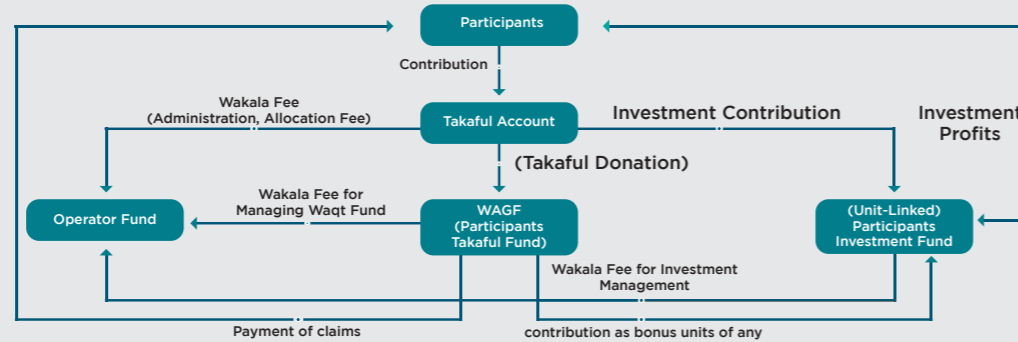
Participants

Contribution

Wakala Fee
(Administration, Allocation Fee)

Takaful Account

Investment Contribution

Investment
Profits

(Takaful Donation)

Wakala Fee for
Managing Waqt Fund

Operator Fund

WAGF
(Participants
Takaful Fund)

(Unit-Linked)
Participants
Investment Fund

Wakala Fee for Investment
Management

Payment of claims

contribution as bonus units of any